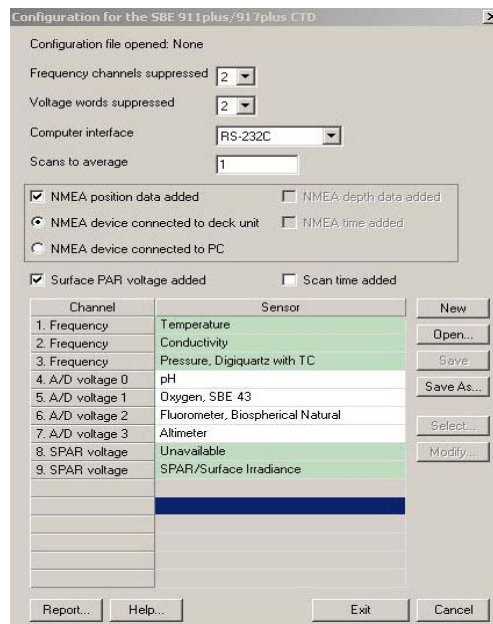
Configuration for the SBE 911plus/917plus CTD

Configuration file opened: None

Frequency channels suppressed 2

Voltage words suppressed 2

Computer interface RS-232C

Scans to average 1

NMEA position data added

NMEA depth data added

NMEA device connected to deck unit

NMEA time added

NMEA device connected to PC

Surface PAR voltage added

Scan time added

| Channel | Sensor |
|---|---|
| 1. Frequency | Temperature |
| 2. Frequency | Conductivity |
| 3. Frequency | Pressure, Digiquartz with TC |
| 4. A/D voltage 0 | pH |
| 5. A/D voltage 1 | Oxygen, SBE 43 |
| 6. A/D voltage 2 | Fluorometer, Biospherical Natural |
| 7. A/D voltage 3 | Altimeter |
| 8. SPAR voltage | Unavailable |
| 9. SPAR voltage | SPAR/Surface Irradiance |

New

Open...

Save

Save As...

Select...

Modify...

Report...

Help...

Exit

Cancel